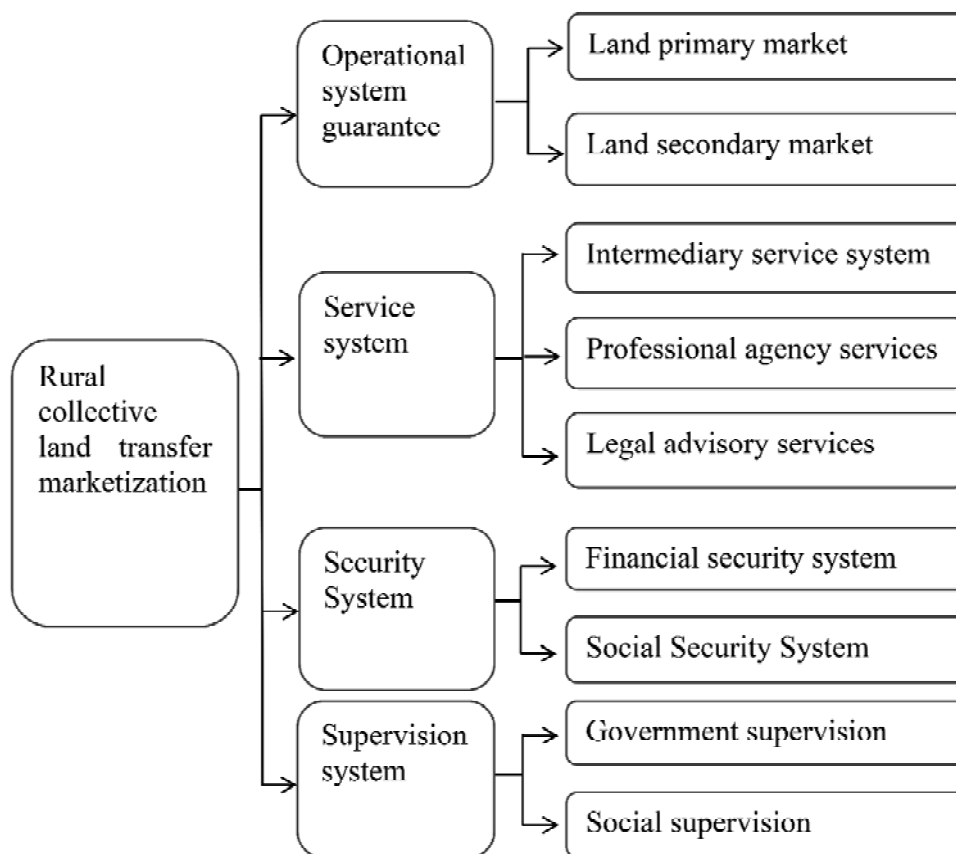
Rural collective land transfer marketization

Operational system guarantee

Land primary market

Land secondary market

Service system

Intermediary service system

Professional agency services

Legal advisory services

Security System

Financial security system

Social Security System

Supervision system

Government supervision

Social supervision